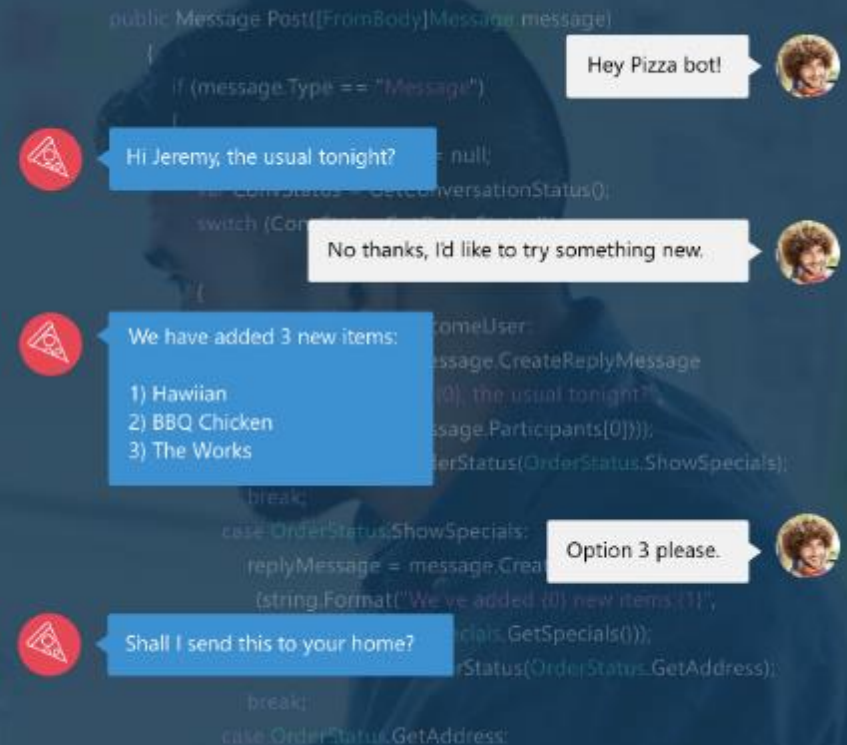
public Message Post([FromBody]Message message)
{
if (message.Type == "Message")
{

Hey Pizza bot!

Hi Jeremy, the usual tonight?

= null;
var convStatus = GetConversationStatus();
switch (Con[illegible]

No thanks, I'd like to try something new.

{
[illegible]comeUser:

We have added 3 new items:

1) Hawiian
2) BBQ Chicken
3) The Works

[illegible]ssage.CreateReplyMessage
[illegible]{0}, the usual tonight?",
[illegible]ssage.Participants[0])));
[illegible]erStatus(OrderStatus.ShowSpecials);
break;
case OrderStatus.ShowSpecials:
replyMessage = message.Creat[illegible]
(string.Format("We've added {0} new items:{1}",
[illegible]cials.GetSpecials()));
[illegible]Status(OrderStatus.GetAddress);
break;
case OrderStatus.GetAddress:

Option 3 please.

Shall I send this to your home?